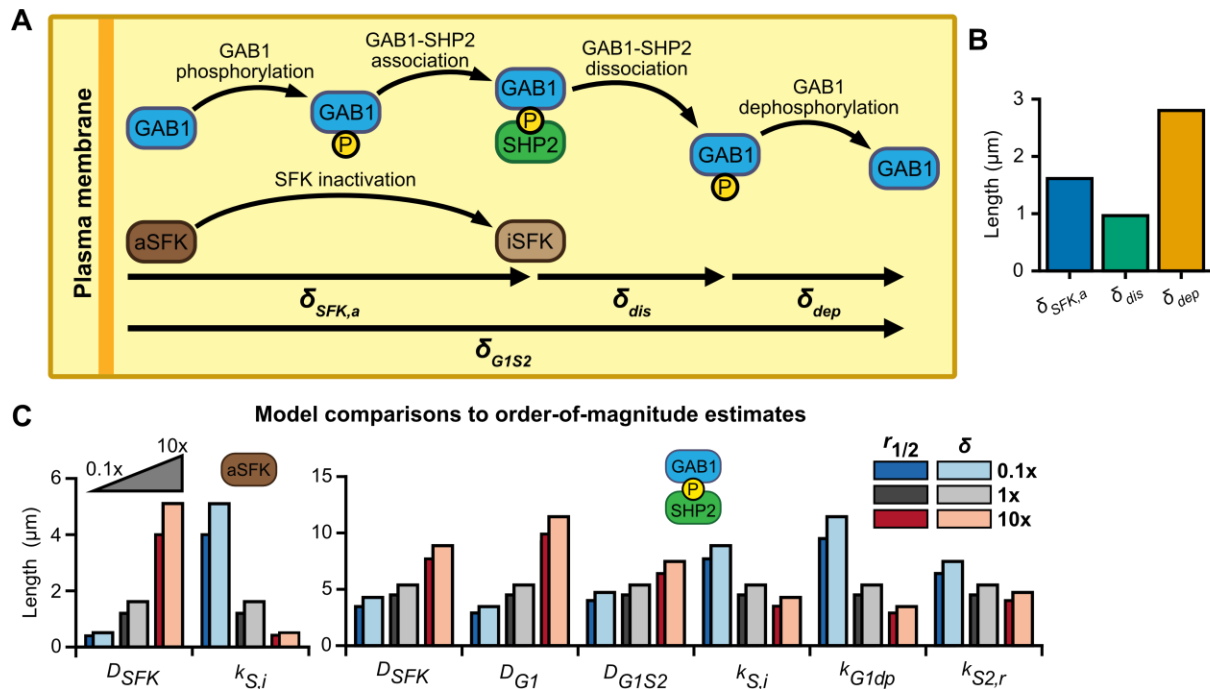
A

Plasma membrane

GAB1 phosphorylation

GAB1-SHP2 association

GAB1-SHP2 dissociation

GAB1 dephosphorylation

GAB1

GAB1

P

GAB1

P

SHP2

GAB1

P

GAB1

SFK inactivation

aSFK

iSFK

$\delta_{SFK,a}$

$\delta_{dis}$

$\delta_{dep}$

$\delta_{G1S2}$

B

Length (μm)

3

2

1

0

$\delta_{SFK,a}$

$\delta_{dis}$

$\delta_{dep}$

C

Model comparisons to order-of-magnitude estimates

10x

0.1x

aSFK

Length (μm)

6

4

2

0

$D_{SFK}$

$k_{S,i}$

15

10

5

0

GAB1

P

SHP2

$r_{1/2}$

$\delta$

0.1x

1x

10x

$D_{SFK}$

$D_{G1}$

$D_{G1S2}$

$k_{S,i}$

$k_{G1dp}$

$k_{S2,r}$